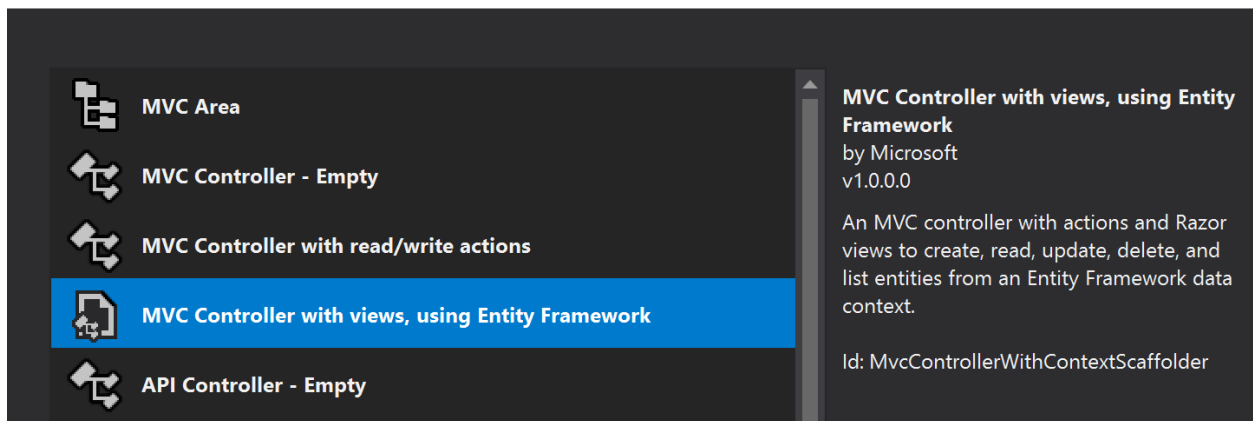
MVC Area

MVC Controller - Empty

MVC Controller with read/write actions

MVC Controller with views, using Entity Framework

API Controller - Empty

MVC Controller with views, using Entity Framework
by Microsoft
v1.0.0.0

An MVC controller with actions and Razor views to create, read, update, delete, and list entities from an Entity Framework data context.

Id: MvcControllerWithContextScaffolder